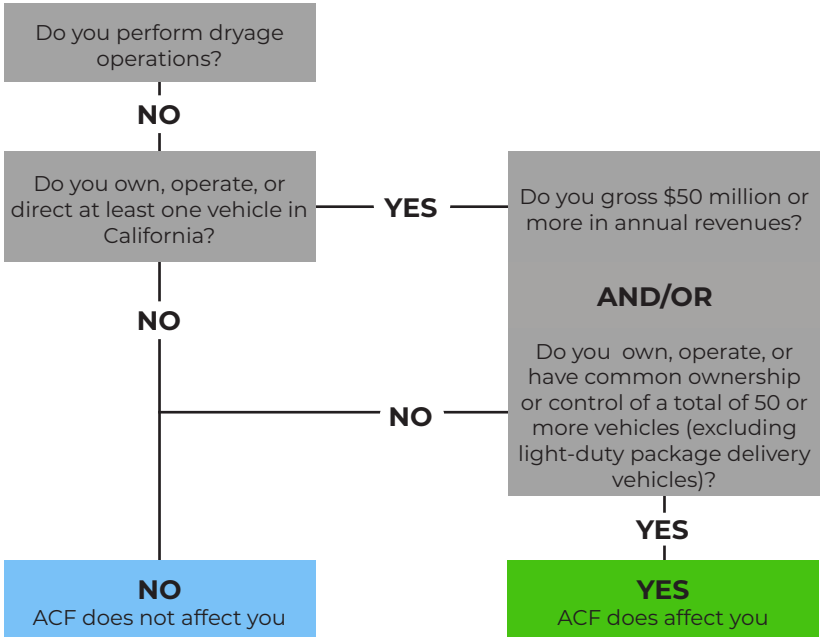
Do you perform drayage operations?

NO

Do you own, operate, or direct at least one vehicle in California?

YES

Do you gross $50 million or more in annual revenues?

AND/OR

Do you own, operate, or have common ownership or control of a total of 50 or more vehicles (excluding light-duty package delivery vehicles)?

NO

NO

YES

NO
ACF does not affect you

YES
ACF does affect you